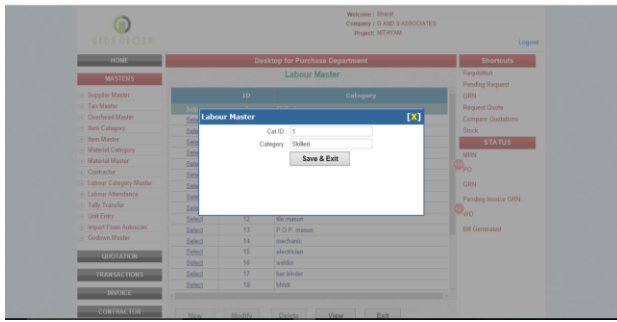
Welcome : Shinal
Company : G AND S ASSOCIATES
Project : NITYAM

Logout

HOME
MASTERS
Supplier Master
Tax Master
Overhead Master
Item Category
Item Master
Material Category
Material Master
Contractor
Labour Category Master
Labour Attendance
Tally Transfer
Unit Entry
Import From Autocon
Godown Master
QUOTATION
TRANSACTIONS
INVOICE
CONTRACTOR

Desktop for Purchase Department
Labour Master

| | ID | Category |
|---|---|---|
| Select | | |
| Select | | |
| Select | | |
| Select | | |
| Select | | |
| Select | | |
| Select | | |
| Select | | |
| Select | | |
| Select | | |
| Select | | |
| Select | 12 | tile mason |
| Select | 13 | P.O.P. mason |
| Select | 14 | mechanic |
| Select | 15 | electrician |
| Select | 16 | welder |
| Select | 17 | bar binder |
| Select | 18 | bilaldi |

New Modify Delete View Exit

Labour Master [X]
Cat ID: 1
Category: Skilled
Save & Exit

Shortcuts
Requisition
Pending Request
GRN
Request Quote
Compare Quotations
Stock
STATUS
MRN
PO
GRN
Pending Invoice GRN
PO
Bill Generated